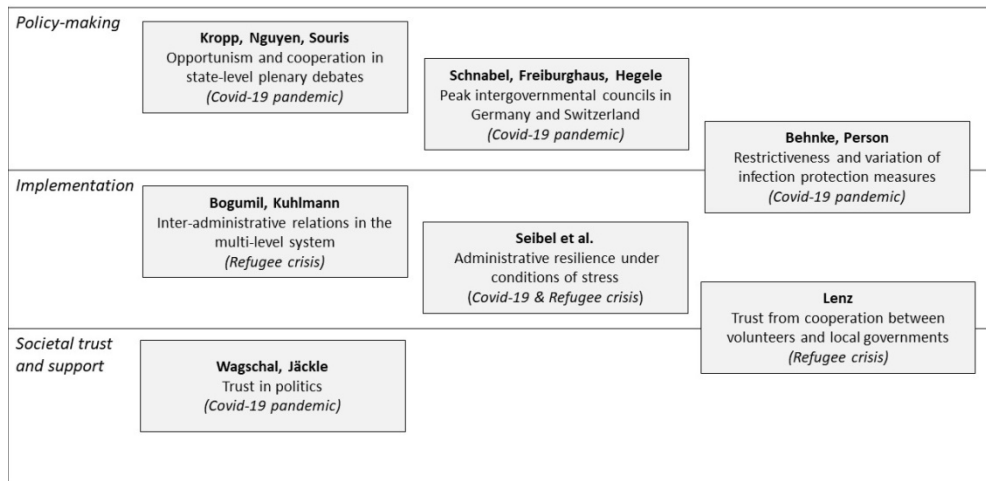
Policy-making

**Kropp, Nguyen, Souris**
Opportunism and cooperation in state-level plenary debates
*(Covid-19 pandemic)*

**Schnabel, Freiburghaus, Hegele**
Peak intergovernmental councils in Germany and Switzerland
*(Covid-19 pandemic)*

**Behnke, Person**
Restrictiveness and variation of infection protection measures
*(Covid-19 pandemic)*

Implementation

**Bogumil, Kuhlmann**
Inter-administrative relations in the multi-level system
*(Refugee crisis)*

**Seibel et al.**
Administrative resilience under conditions of stress
(*Covid-19 & Refugee crisis*)

**Lenz**
Trust from cooperation between volunteers and local governments
*(Refugee crisis)*

Societal trust and support

**Wagschal, Jäckle**
Trust in politics
*(Covid-19 pandemic)*